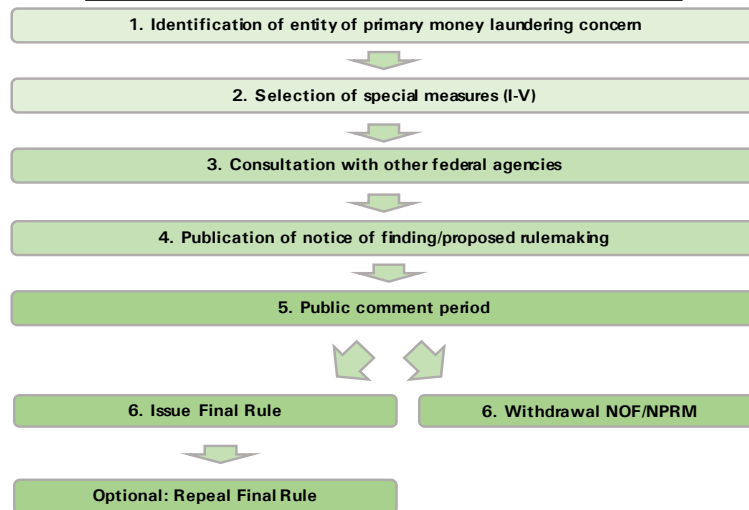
1. Identification of entity of primary money laundering concern

2. Selection of special measures (I-V)

3. Consultation with other federal agencies

4. Publication of notice of finding/proposed rulemaking

5. Public comment period

6. Issue Final Rule

6. Withdrawal NOF/NPRM

Optional: Repeal Final Rule